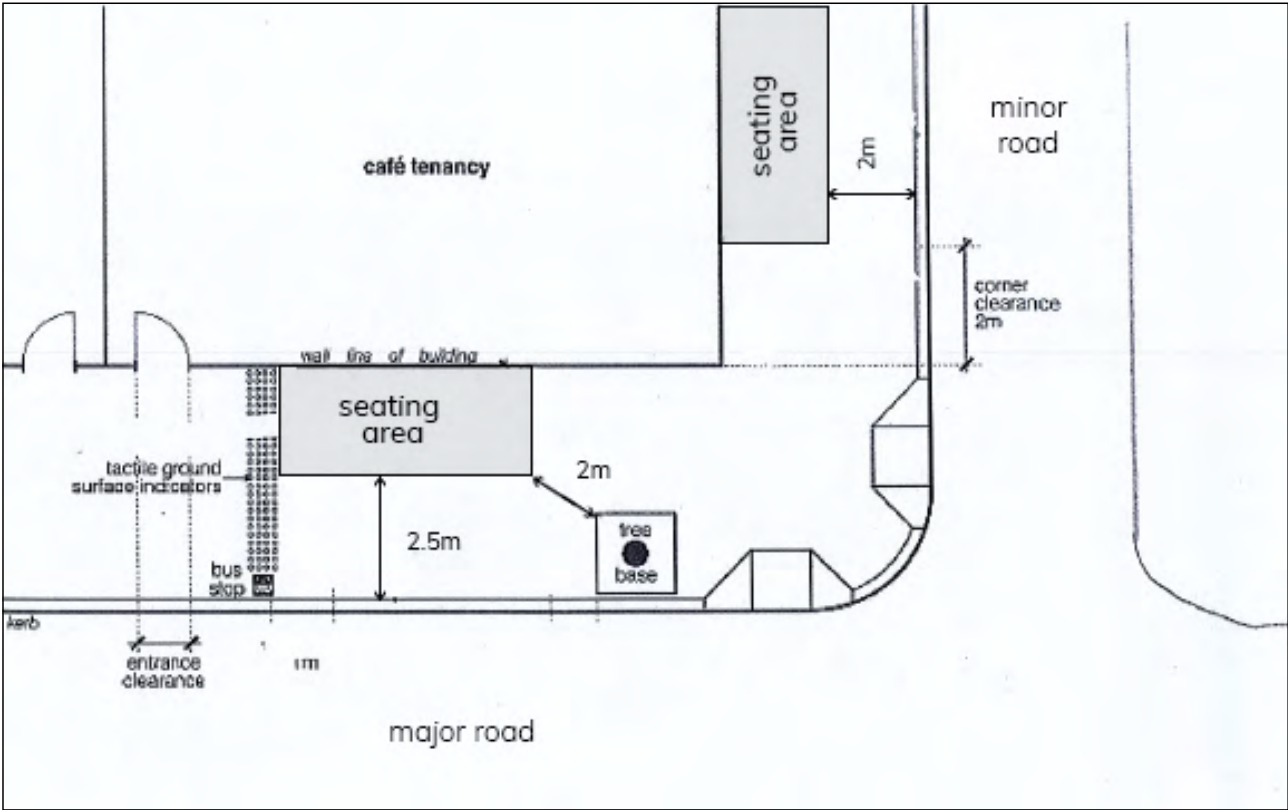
seating area

2m

minor road

café tenancy

corner clearance 2m

wall line of building

seating area

tactile ground surface indicators

2m

tree base

2.5m

bus stop

kerb

entrance clearance

1m

major road